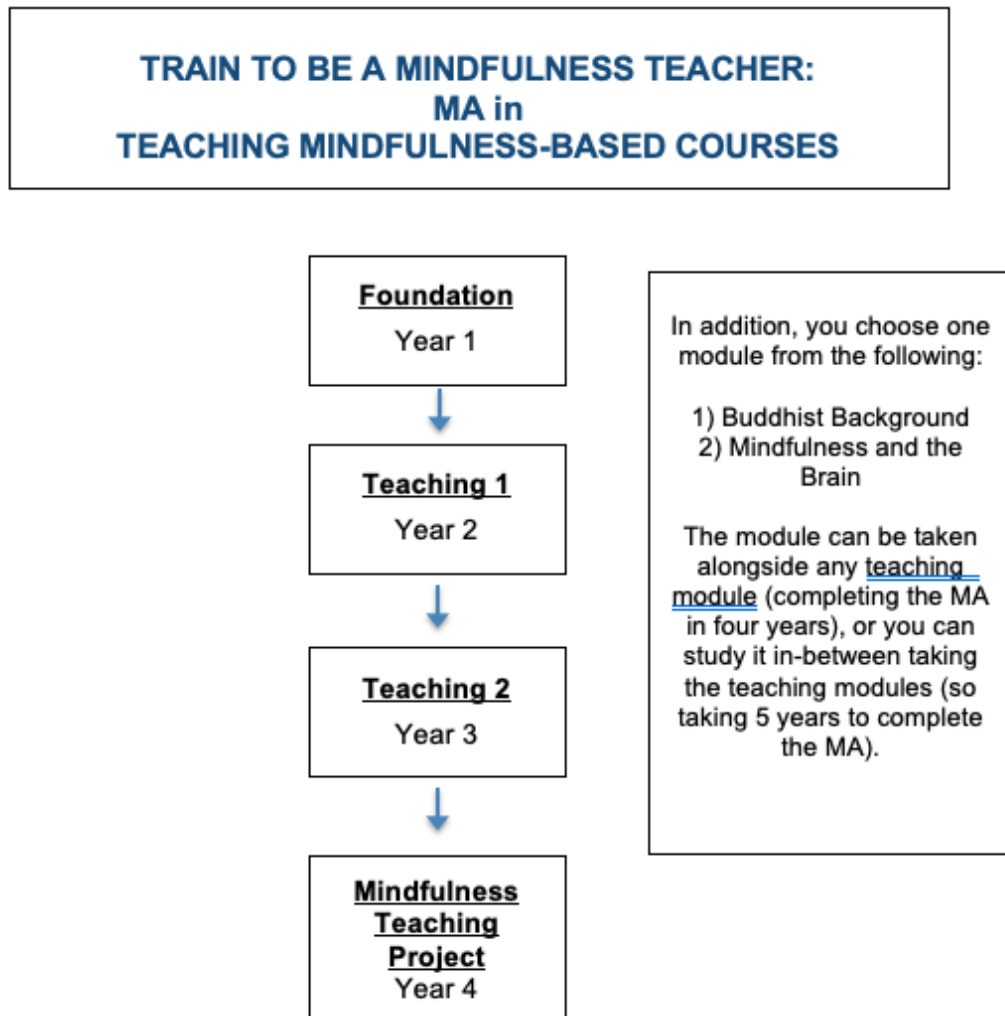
TRAIN TO BE A MINDFULNESS TEACHER:
MA in
TEACHING MINDFULNESS-BASED COURSES

Foundation
Year 1

Teaching 1
Year 2

Teaching 2
Year 3

Mindfulness Teaching Project
Year 4

In addition, you choose one module from the following:

1) Buddhist Background
2) Mindfulness and the Brain

The module can be taken alongside any teaching module (completing the MA in four years), or you can study it in-between taking the teaching modules (so taking 5 years to complete the MA).